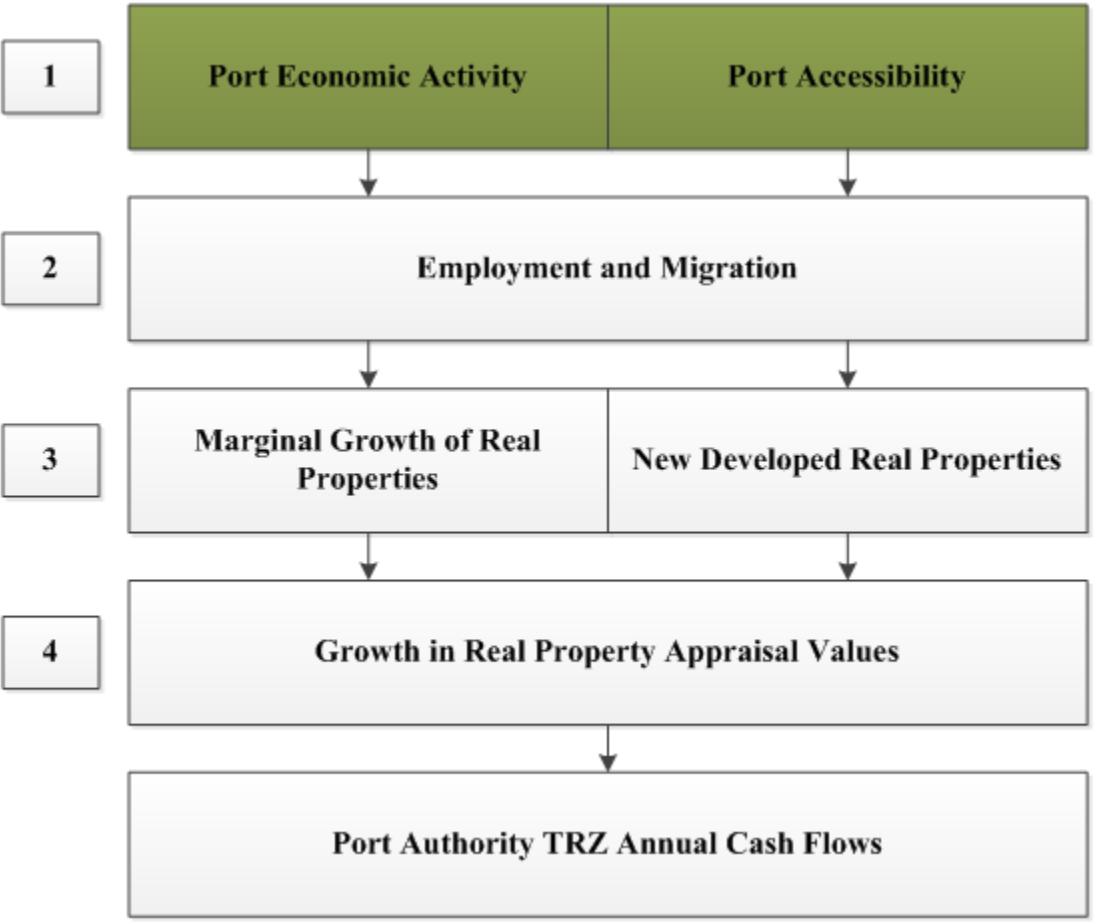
1

Port Economic Activity

Port Accessibility

2

Employment and Migration

3

Marginal Growth of Real Properties

New Developed Real Properties

4

Growth in Real Property Appraisal Values

Port Authority TRZ Annual Cash Flows